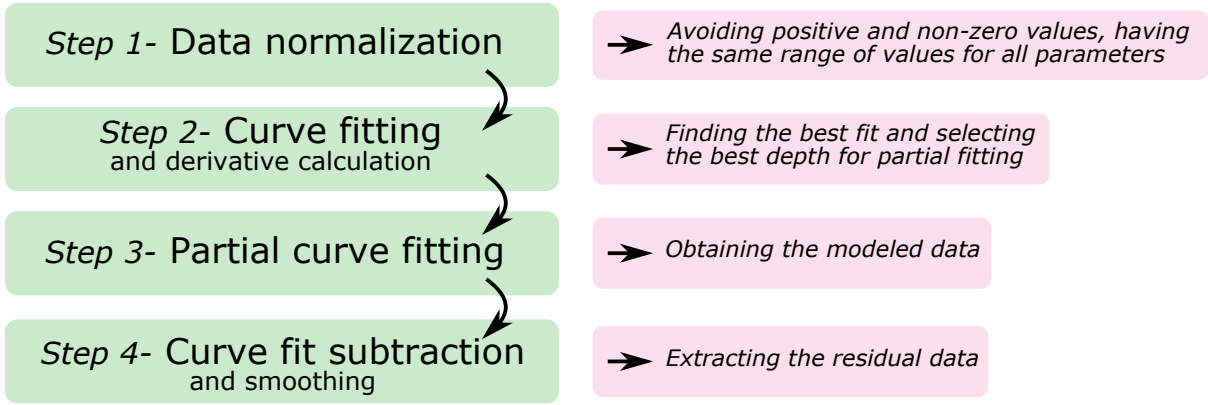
Step 1- Data normalization

Avoiding positive and non-zero values, having the same range of values for all parameters

Step 2- Curve fitting
and derivative calculation

Finding the best fit and selecting the best depth for partial fitting

Step 3- Partial curve fitting

Obtaining the modeled data

Step 4- Curve fit subtraction
and smoothing

Extracting the residual data